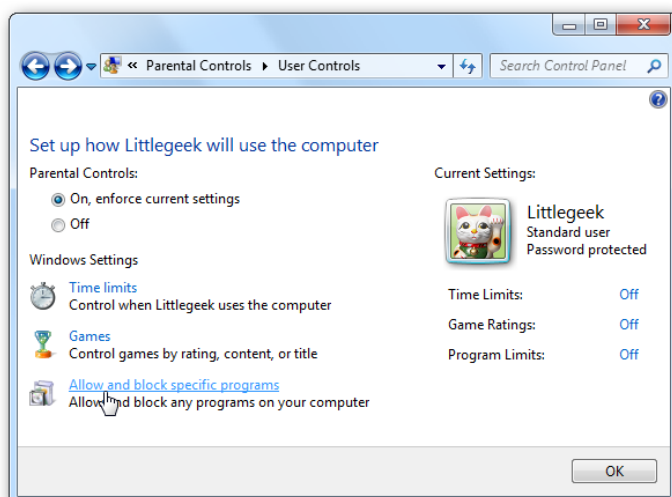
« Parental Controls ▸ User Controls

Search Control Panel

Set up how Littlegeek will use the computer

Parental Controls:

On, enforce current settings

Off

Windows Settings

Time limits
Control when Littlegeek uses the computer

Games
Control games by rating, content, or title

Allow and block specific programs
Allow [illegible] block any programs on your computer

Current Settings:

Littlegeek
Standard user
Password protected

| | |
|---|---|
| Time Limits: | Off |
| Game Ratings: | Off |
| Program Limits: | Off |

OK